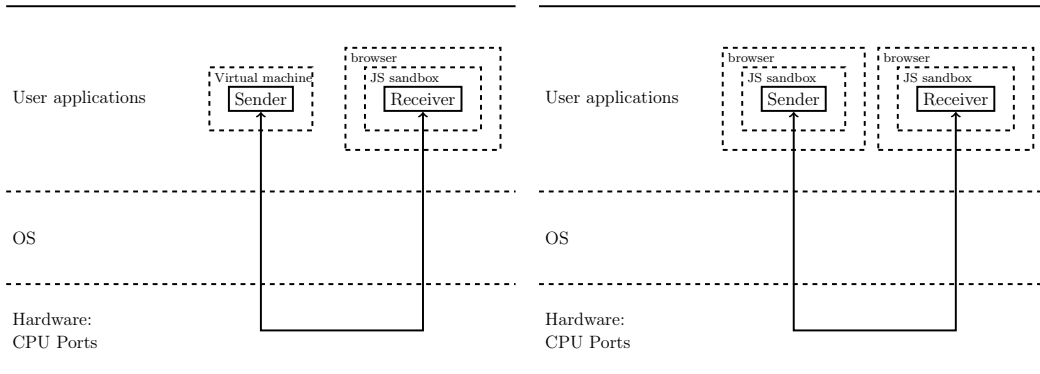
User applications

Virtual machine

Sender

browser

JS sandbox

Receiver

OS

Hardware:
CPU Ports

User applications

browser

JS sandbox

Sender

browser

JS sandbox

Receiver

OS

Hardware:
CPU Ports